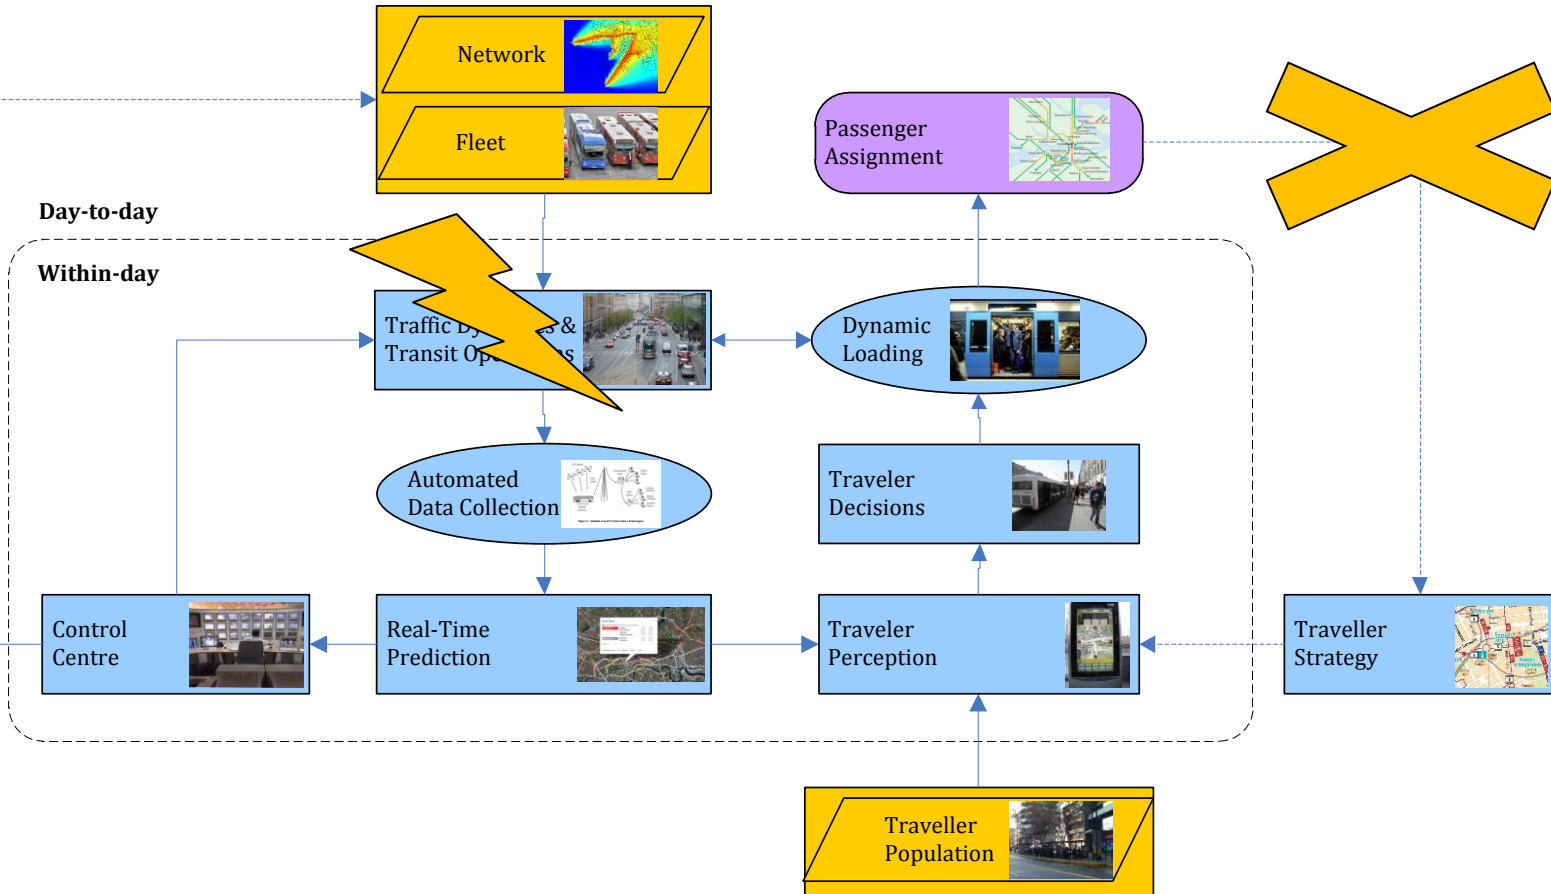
Network

Fleet

Passenger Assignment

Day-to-day

Within-day

Traffic Dy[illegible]s & Transit Op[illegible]s

Dynamic Loading

Automated Data Collection

Traveler Decisions

Control Centre

Real-Time Prediction

Traveler Perception

Traveller Strategy

Traveller Population